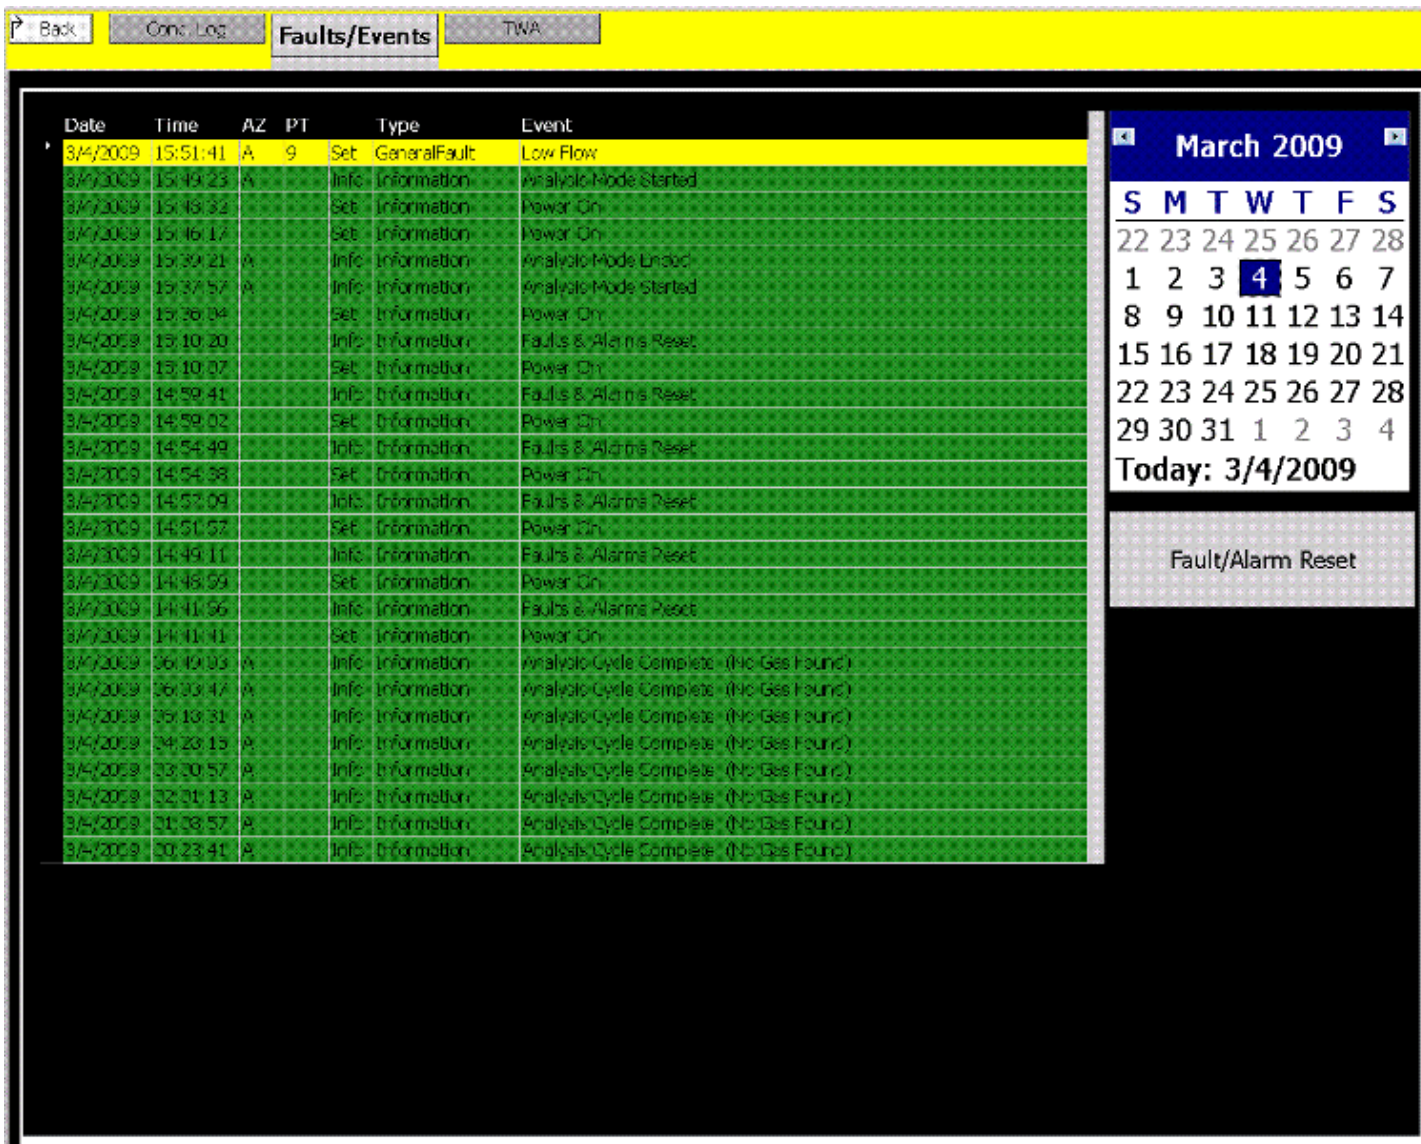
Back Conc. Log Faults/Events TWA

| Date | Time | AZ | PT | Type | | Event |
|---|---|---|---|---|---|---|
| 3/4/2009 | 15:51:41 | A | 9 | Set | GeneralFault | Low Flow |
| 3/4/2009 | 15:49:23 | A | | Info | Information | Analysis Mode Started |
| 3/4/2009 | 15:48:32 | | | Set | Information | Power On |
| 3/4/2009 | 15:46:17 | | | Set | Information | Power On |
| 3/4/2009 | 15:39:21 | A | | Info | Information | Analysis Mode Ended |
| 3/4/2009 | 15:37:57 | A | | Info | Information | Analysis Mode Started |
| 3/4/2009 | 15:36:04 | | | Set | Information | Power On |
| 3/4/2009 | 15:10:20 | | | Info | Information | Faults & Alarms Reset |
| 3/4/2009 | 15:10:07 | | | Set | Information | Power On |
| 3/4/2009 | 14:59:41 | | | Info | Information | Faults & Alarms Reset |
| 3/4/2009 | 14:59:02 | | | Set | Information | Power On |
| 3/4/2009 | 14:54:49 | | | Info | Information | Faults & Alarms Reset |
| 3/4/2009 | 14:54:38 | | | Set | Information | Power On |
| 3/4/2009 | 14:52:09 | | | Info | Information | Faults & Alarms Reset |
| 3/4/2009 | 14:51:57 | | | Set | Information | Power On |
| 3/4/2009 | 14:49:11 | | | Info | Information | Faults & Alarms Reset |
| 3/4/2009 | 14:48:59 | | | Set | Information | Power On |
| 3/4/2009 | 14:41:56 | | | Info | Information | Faults & Alarms Reset |
| 3/4/2009 | 14:41:41 | | | Set | Information | Power On |
| 3/4/2009 | 06:49:03 | A | | Info | Information | Analysis Cycle Complete (No Gas Found) |
| 3/4/2009 | 06:03:47 | A | | Info | Information | Analysis Cycle Complete (No Gas Found) |
| 3/4/2009 | 05:13:31 | A | | Info | Information | Analysis Cycle Complete (No Gas Found) |
| 3/4/2009 | 04:23:15 | A | | Info | Information | Analysis Cycle Complete (No Gas Found) |
| 3/4/2009 | 03:20:57 | A | | Info | Information | Analysis Cycle Complete (No Gas Found) |
| 3/4/2009 | 02:01:13 | A | | Info | Information | Analysis Cycle Complete (No Gas Found) |
| 3/4/2009 | 01:08:57 | A | | Info | Information | Analysis Cycle Complete (No Gas Found) |
| 3/4/2009 | 00:23:41 | A | | Info | Information | Analysis Cycle Complete (No Gas Found) |

March 2009

| S | M | T | W | T | F | S |
|---|---|---|---|---|---|---|
| 22 | 23 | 24 | 25 | 26 | 27 | 28 |
| 1 | 2 | 3 | 4 | 5 | 6 | 7 |
| 8 | 9 | 10 | 11 | 12 | 13 | 14 |
| 15 | 16 | 17 | 18 | 19 | 20 | 21 |
| 22 | 23 | 24 | 25 | 26 | 27 | 28 |
| 29 | 30 | 31 | 1 | 2 | 3 | 4 |

Today: 3/4/2009

Fault/Alarm Reset